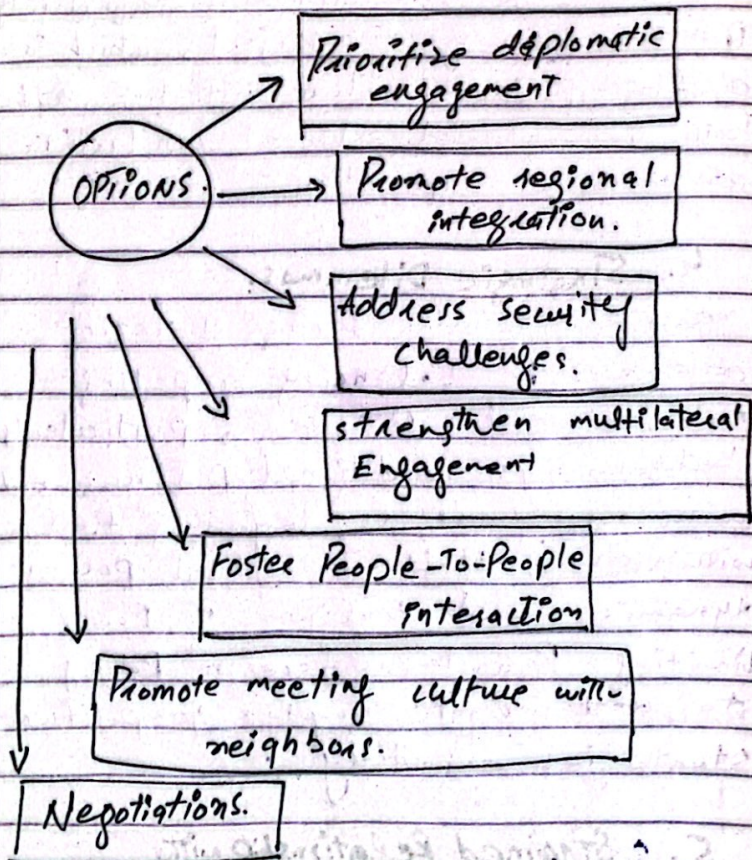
OPTIONS.

Prioritize diplomatic engagement

Promote regional integration.

Address security challenges.

strengthen multilateral Engagement

Foster People-To-People interaction

Promote meeting culture with neighbors.

Negotiations.